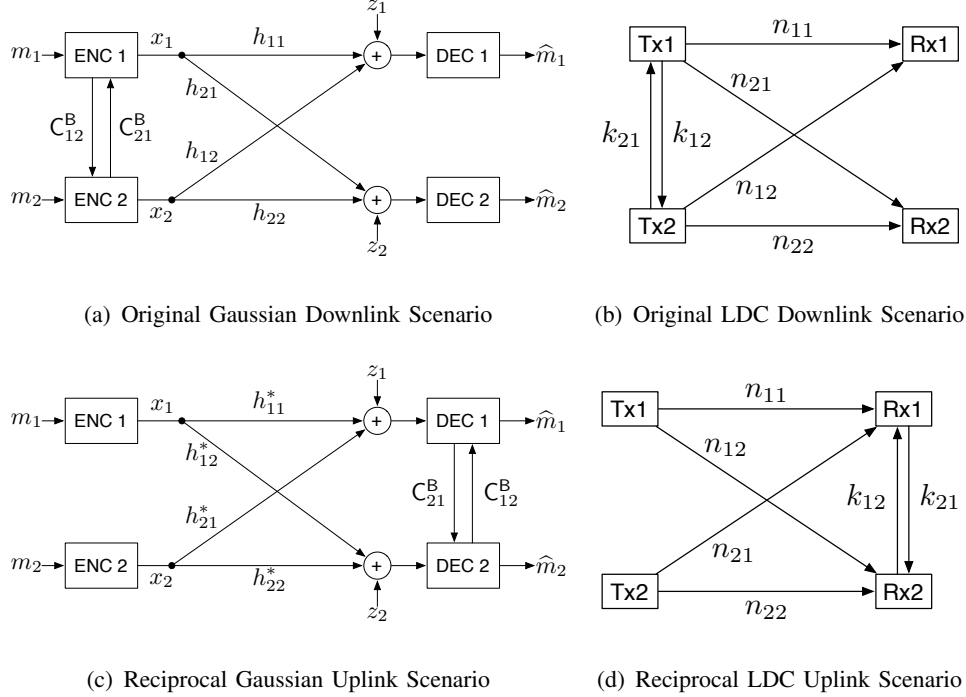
$z_1$
$m_1$ ENC 1 $x_1$ $h_{11}$ + DEC 1 $\widehat{m}_1$
$h_{21}$
$\mathsf{C}^{\mathsf{B}}_{12}$ $\mathsf{C}^{\mathsf{B}}_{21}$
$h_{12}$
$m_2$ ENC 2 $x_2$ $h_{22}$ + DEC 2 $\widehat{m}_2$
$z_2$

(a) Original Gaussian Downlink Scenario

Tx1 $n_{11}$ Rx1
$n_{21}$
$k_{21}$ $k_{12}$
$n_{12}$
Tx2 $n_{22}$ Rx2

(b) Original LDC Downlink Scenario

$z_1$
$m_1$ ENC 1 $x_1$ $h^*_{11}$ + DEC 1 $\widehat{m}_1$
$h^*_{12}$
$\mathsf{C}^{\mathsf{B}}_{21}$ $\mathsf{C}^{\mathsf{B}}_{12}$
$h^*_{21}$
$m_2$ ENC 2 $x_2$ $h^*_{22}$ + DEC 2 $\widehat{m}_2$
$z_2$

(c) Reciprocal Gaussian Uplink Scenario

Tx1 $n_{11}$ Rx1
$n_{12}$
$k_{12}$ $k_{21}$
$n_{21}$
Tx2 $n_{22}$ Rx2

(d) Reciprocal LDC Uplink Scenario